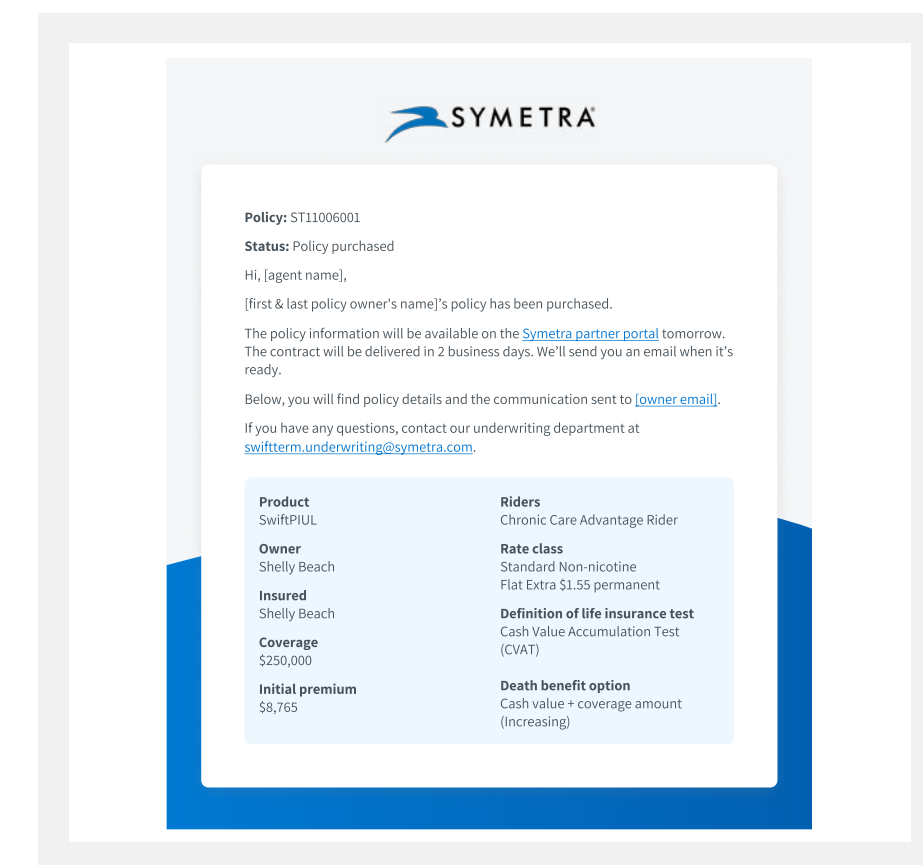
SYMETRA

**Policy:** ST11006001

**Status:** Policy purchased

Hi, [agent name],

[first & last policy owner's name]'s policy has been purchased.

The policy information will be available on the Symetra partner portal tomorrow. The contract will be delivered in 2 business days. We'll send you an email when it's ready.

Below, you will find policy details and the communication sent to [owner email].

If you have any questions, contact our underwriting department at swiftterm.underwriting@symetra.com.

**Product**
SwiftPIUL

**Owner**
Shelly Beach

**Insured**
Shelly Beach

**Coverage**
$250,000

**Initial premium**
$8,765

**Riders**
Chronic Care Advantage Rider

**Rate class**
Standard Non-nicotine
Flat Extra $1.55 permanent

**Definition of life insurance test**
Cash Value Accumulation Test (CVAT)

**Death benefit option**
Cash value + coverage amount (Increasing)